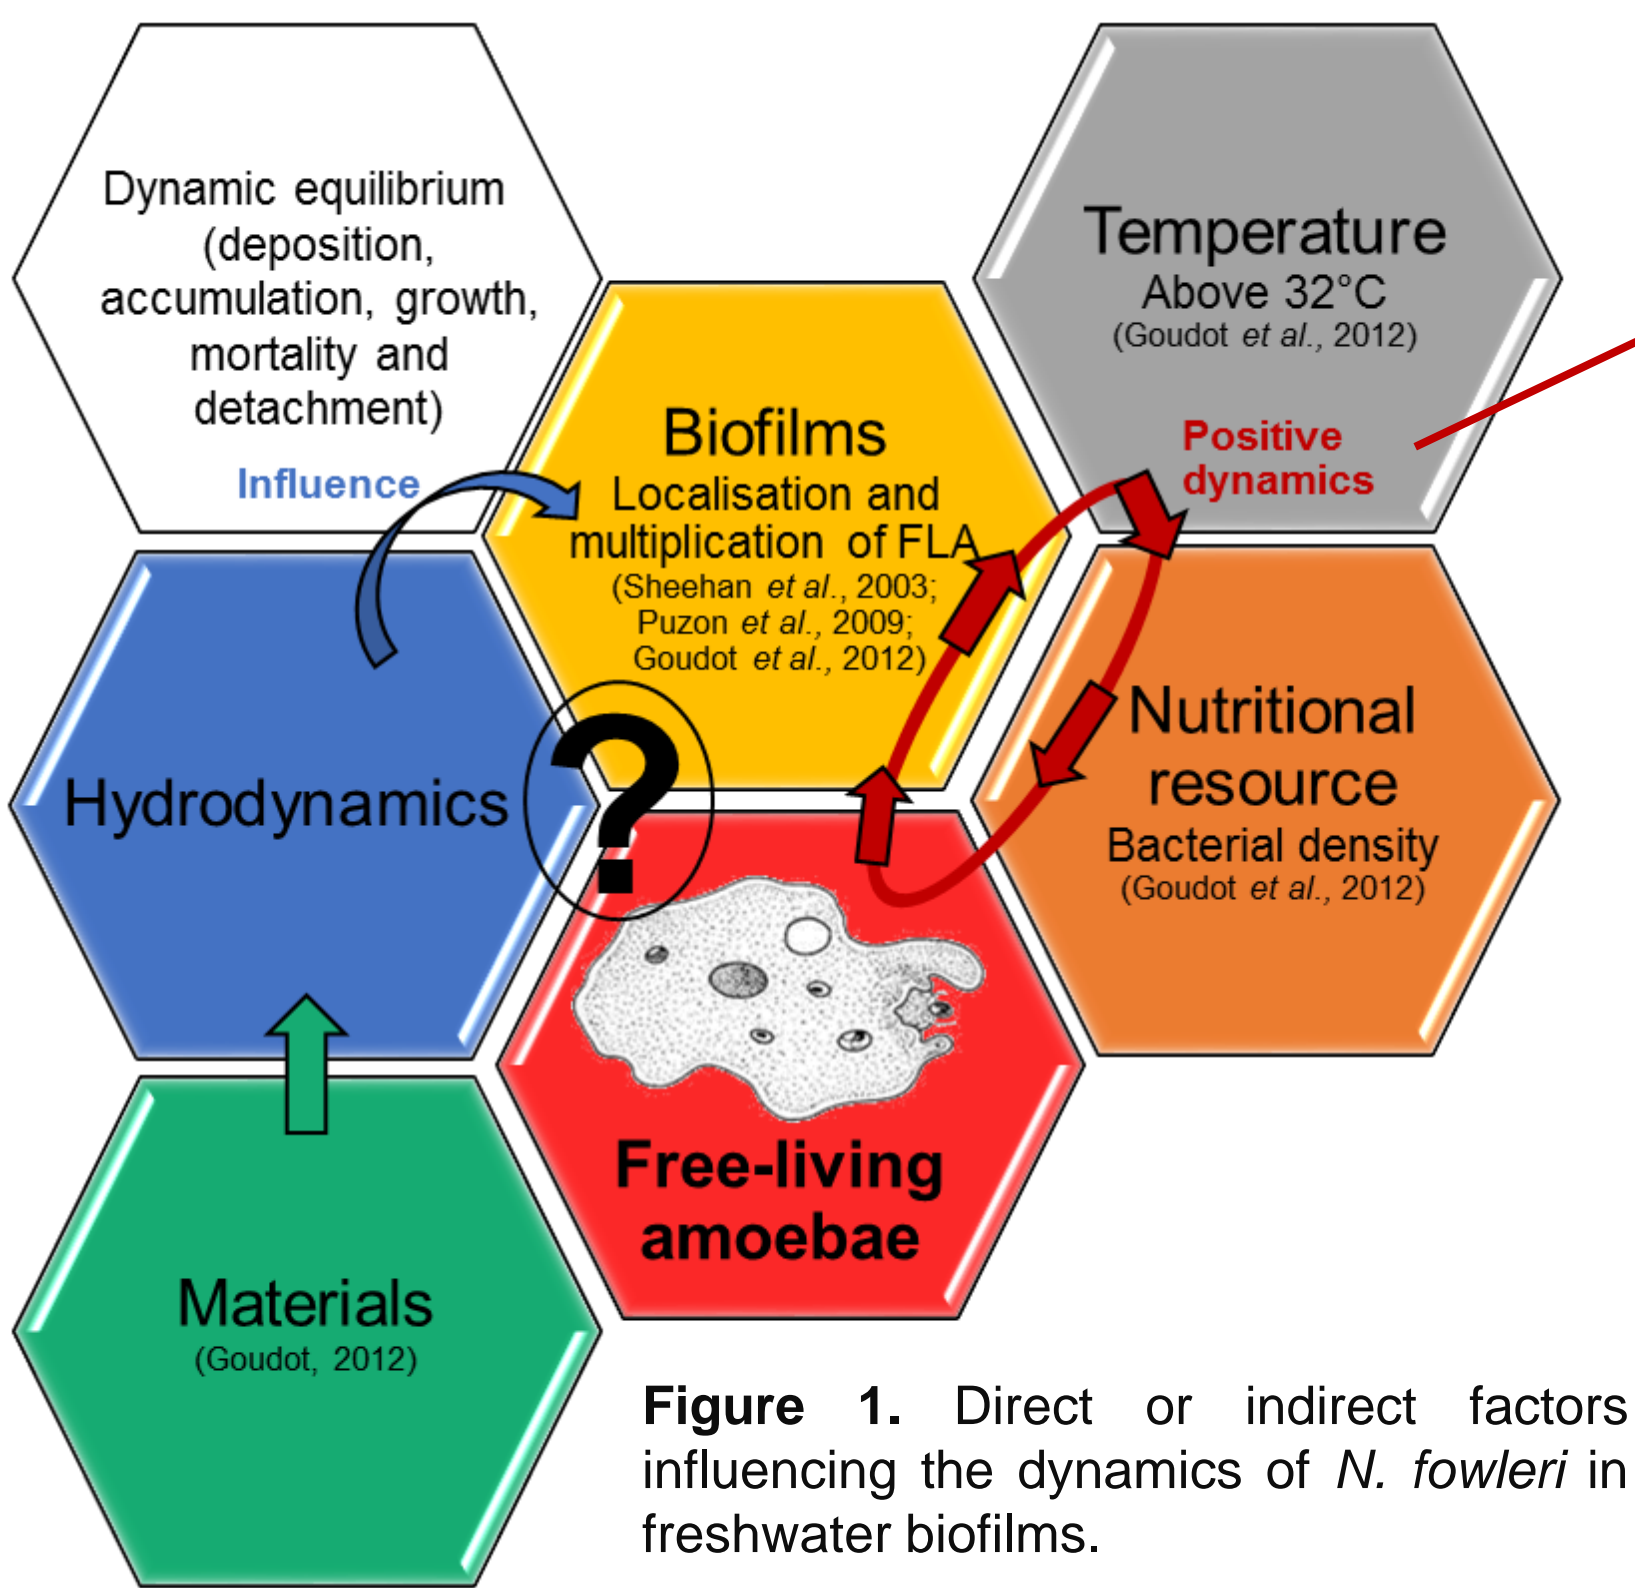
Dynamic equilibrium (deposition, accumulation, growth, mortality and detachment)

Influence

Temperature
Above 32°C
(Goudot *et al.*, 2012)

Positive dynamics

Biofilms
Localisation and multiplication of FLA
(Sheehan *et al.*, 2003; Puzon *et al.*, 2009; Goudot *et al.*, 2012)

Hydrodynamics

?

Nutritional resource
Bacterial density
(Goudot *et al.*, 2012)

Free-living amoebae

Materials
(Goudot, 2012)

**Figure 1.** Direct or indirect factors influencing the dynamics of *N. fowleri* in freshwater biofilms.